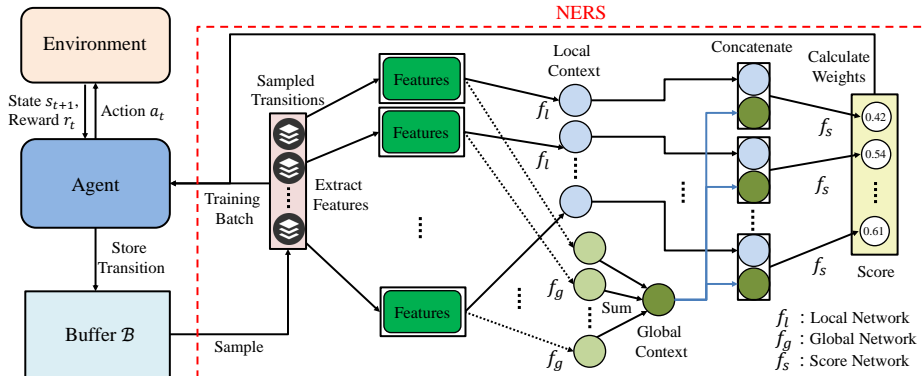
NERS

Environment

State $s_{t+1}$, Reward $r_t$

Action $a_t$

Agent

Store Transition

Buffer $\mathcal{B}$

Sample

Training Batch

Sampled Transitions

Extract Features

Features

Features

Features

Local Context

$f_l$

$f_l$

$f_g$

$f_g$

Sum

Global Context

Concatenate

Calculate Weights

$f_s$

$f_s$

$f_s$

0.42

0.54

0.61

Score

$f_l$ : Local Network
$f_g$ : Global Network
$f_s$ : Score Network